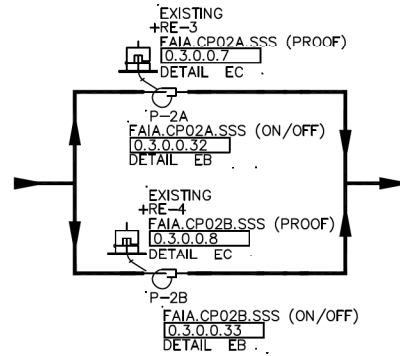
EXISTING
+RE-3
FAIA.CP02A.SSS (PROOF)
0.3.0.0.7
DETAIL EC

P-2A
FAIA.CP02A.SSS (ON/OFF)
0.3.0.0.32
DETAIL EB

EXISTING
+RE-4
FAIA.CP02B.SSS (PROOF)
0.3.0.0.8
DETAIL EC

P-2B
FAIA.CP02B.SSS (ON/OFF)
0.3.0.0.33
DETAIL EB